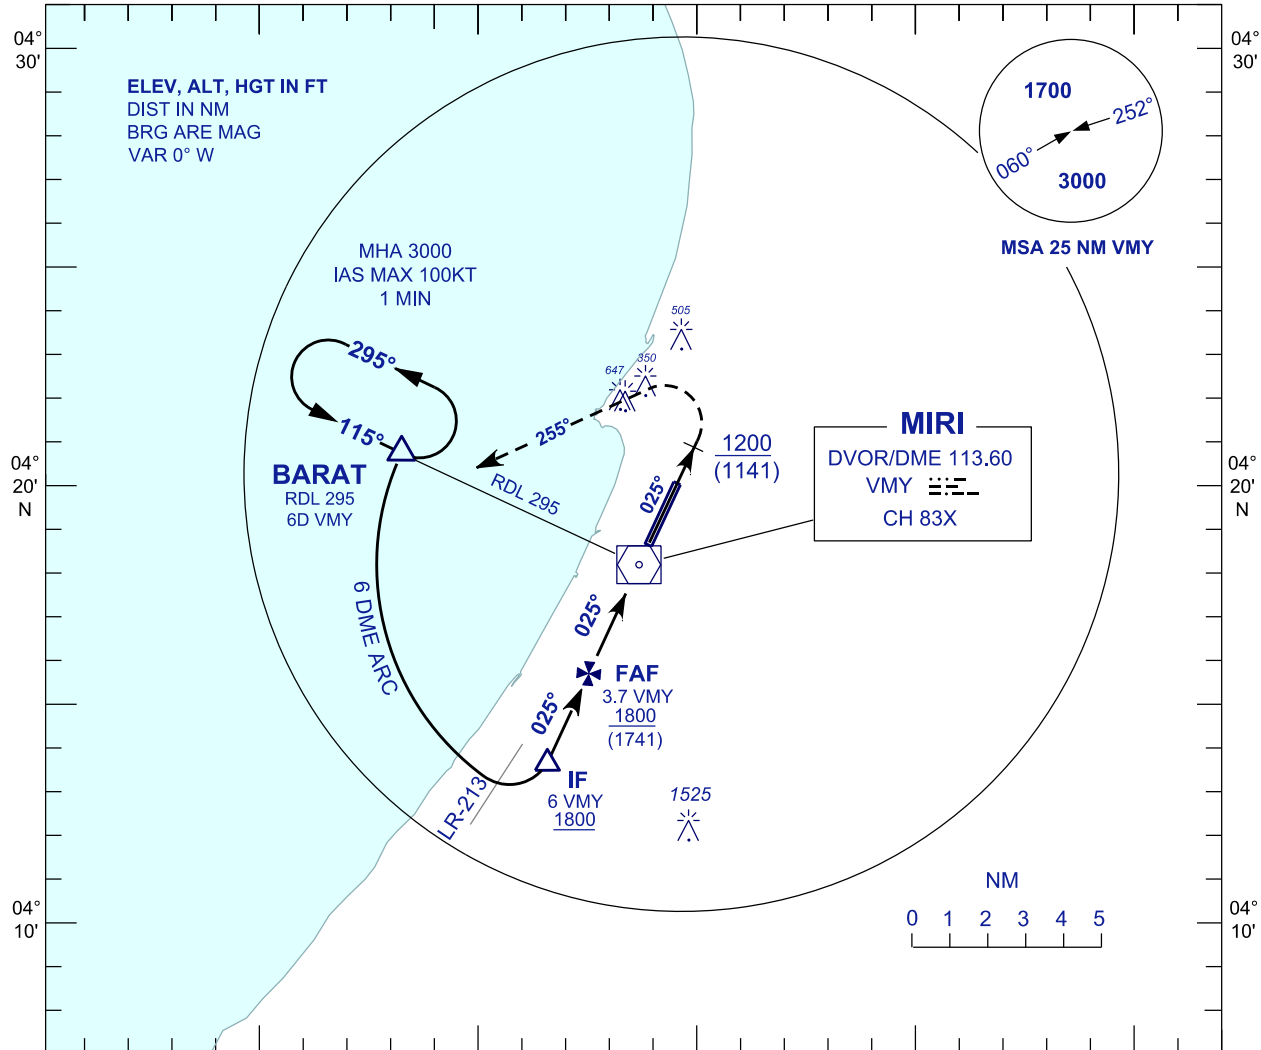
04°
30'

04°
30'

ELEV, ALT, HGT IN FT
DIST IN NM
BRG ARE MAG
VAR 0° W

1700
252°
060°
3000

MSA 25 NM VMY

MHA 3000
IAS MAX 100KT
1 MIN

295°
115°

505
647
350

255°

1200
(1141)

MIRI
DVOR/DME 113.60
VMY
CH 83X

04°
20'
N

04°
20'
N

BARAT
RDL 295
6D VMY

RDL 295

025°

025°

6 DME ARC

FAF
3.7 VMY
1800
(1741)

025°

IF
6 VMY
1800

LR-213

1525

NM
0 1 2 3 4 5

04°
10'

04°
10'